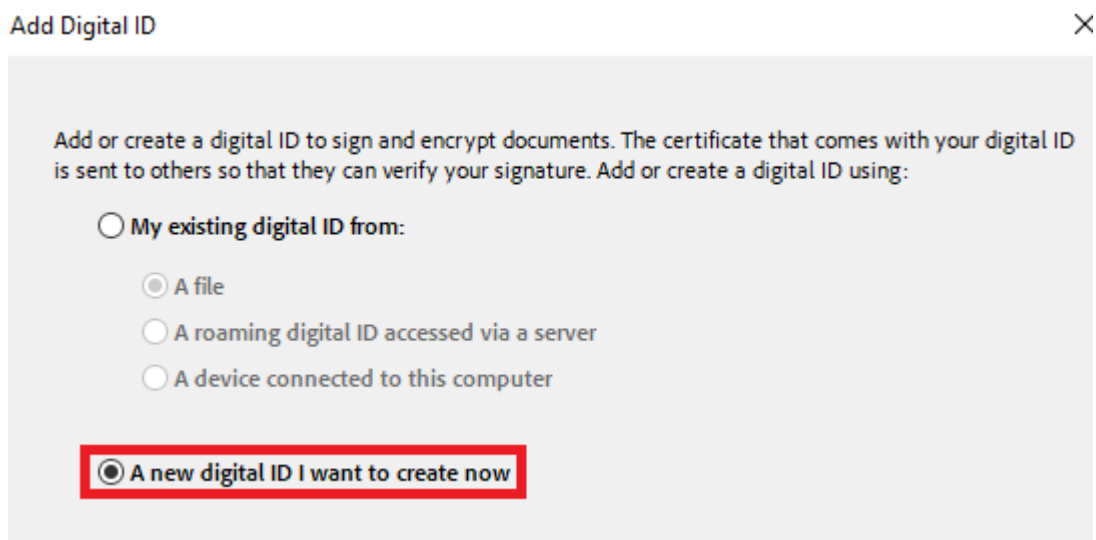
Add Digital ID

×

Add or create a digital ID to sign and encrypt documents. The certificate that comes with your digital ID is sent to others so that they can verify your signature. Add or create a digital ID using:

My existing digital ID from:

A file

A roaming digital ID accessed via a server

A device connected to this computer

A new digital ID I want to create now